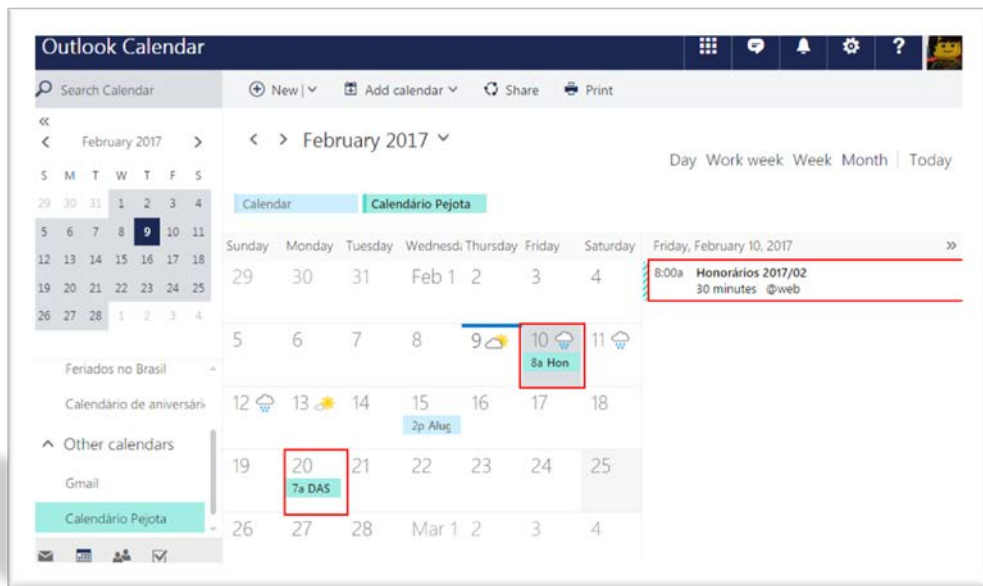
Outlook Calendar

Search Calendar

New | Add calendar Share Print

«

February 2017

| S | M | T | W | T | F | S |
|---|---|---|---|---|---|---|
| 29 | 30 | 31 | 1 | 2 | 3 | 4 |
| 5 | 6 | 7 | 8 | 9 | 10 | 11 |
| 12 | 13 | 14 | 15 | 16 | 17 | 18 |
| 19 | 20 | 21 | 22 | 23 | 24 | 25 |
| 26 | 27 | 28 | 1 | 2 | 3 | 4 |

Feriados no Brasil

Calendário de aniversári

Other calendars

Gmail

Calendário Pejota

February 2017

Day Work week Week Month Today

Calendar Calendário Pejota

| Sunday | Monday | Tuesday | Wednesd | Thursday | Friday | Saturday |
|---|---|---|---|---|---|---|
| 29 | 30 | 31 | Feb 1 | 2 | 3 | 4 |
| 5 | 6 | 7 | 8 | 9 | 10 8a Hon | 11 |
| 12 | 13 | 14 | 15 2p Aluç | 16 | 17 | 18 |
| 19 | 20 7a DAS | 21 | 22 | 23 | 24 | 25 |
| 26 | 27 | 28 | Mar 1 | 2 | 3 | 4 |

Friday, February 10, 2017 »

8:00a Honorários 2017/02
30 minutes @web